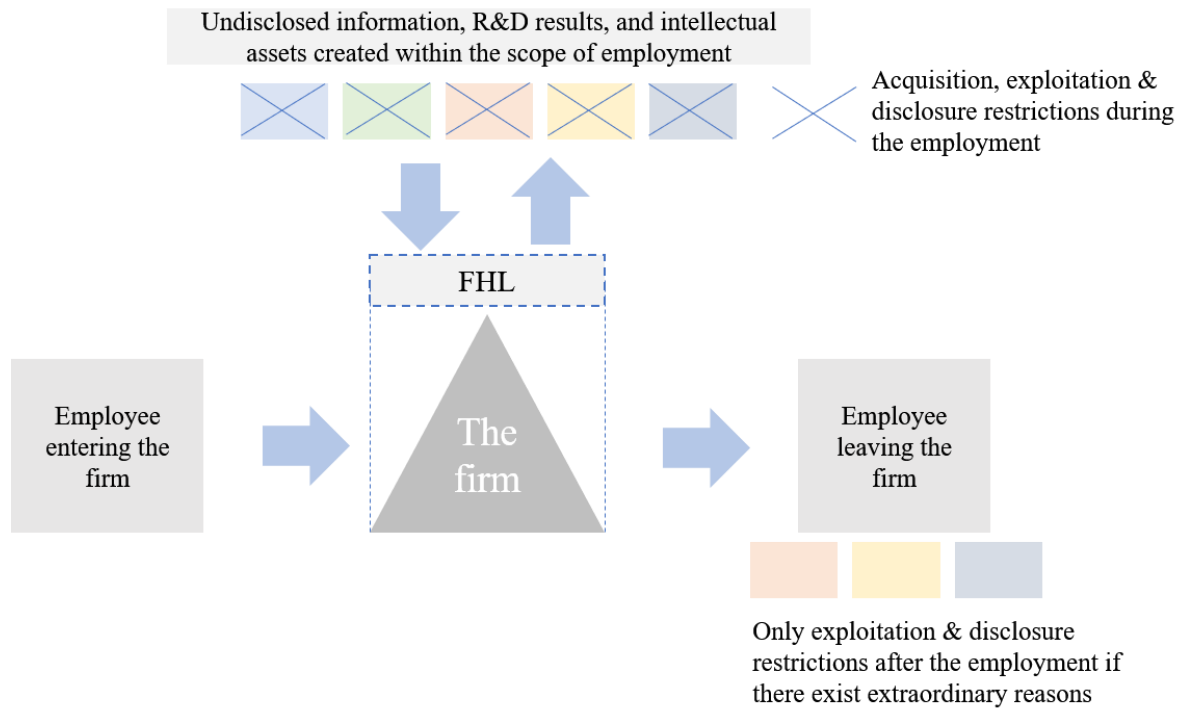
Undisclosed information, R&D results, and intellectual assets created within the scope of employment

Acquisition, exploitation & disclosure restrictions during the employment

FHL

Employee entering the firm

The firm

Employee leaving the firm

Only exploitation & disclosure restrictions after the employment if there exist extraordinary reasons